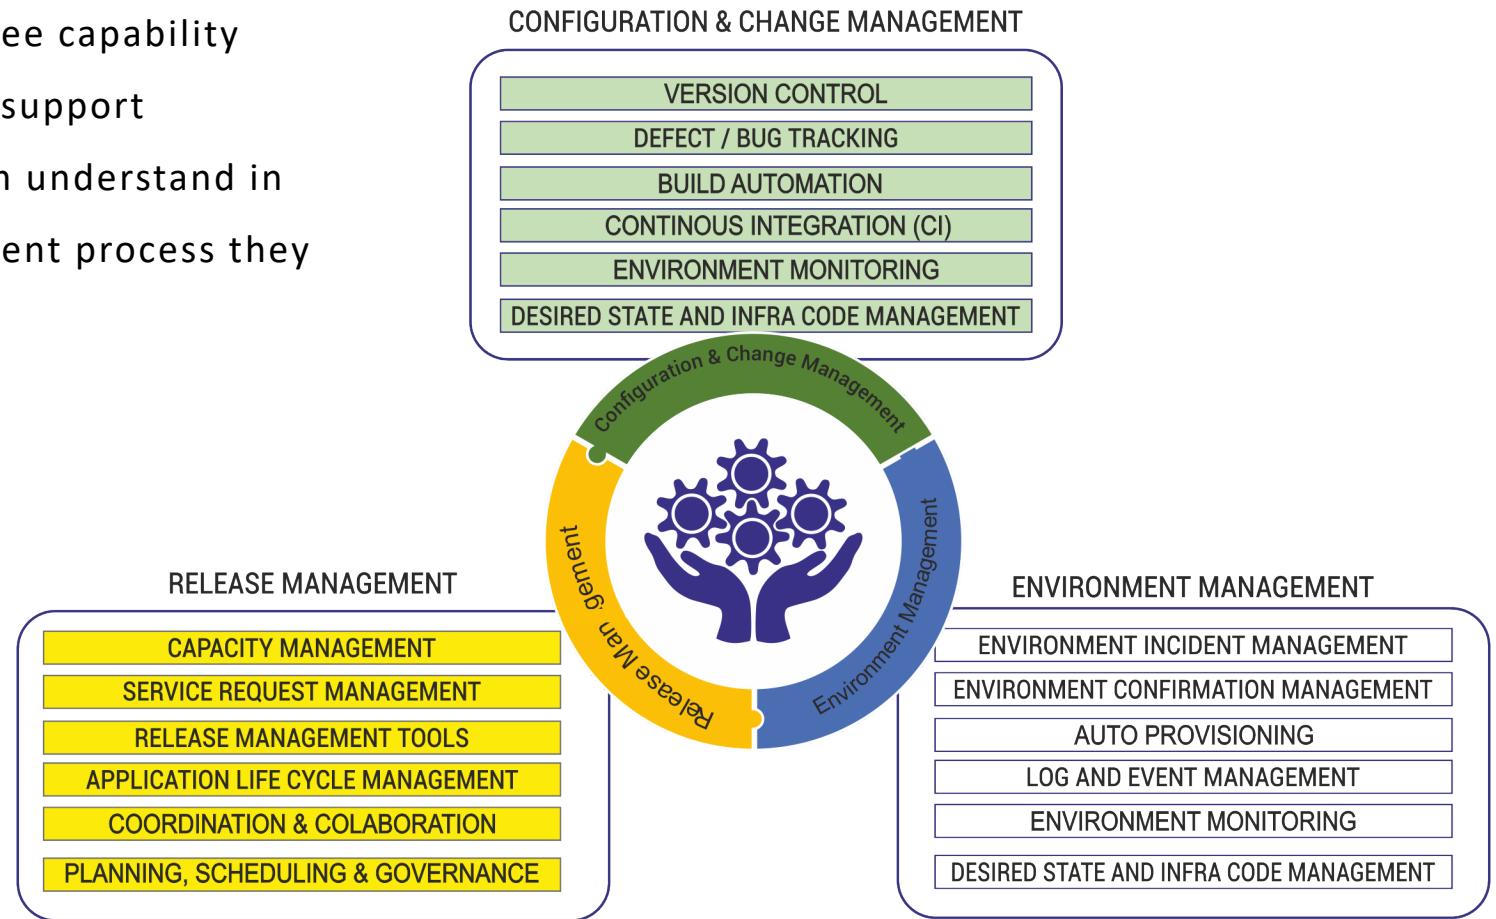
ee capability
support
n understand in
ent process they

CONFIGURATION & CHANGE MANAGEMENT

VERSION CONTROL
DEFECT / BUG TRACKING
BUILD AUTOMATION
CONTINOUS INTEGRATION (CI)
ENVIRONMENT MONITORING
DESIRED STATE AND INFRA CODE MANAGEMENT

Configuration & Change Management
Release Man gement
Environment Management

RELEASE MANAGEMENT

CAPACITY MANAGEMENT
SERVICE REQUEST MANAGEMENT
RELEASE MANAGEMENT TOOLS
APPLICATION LIFE CYCLE MANAGEMENT
COORDINATION & COLABORATION
PLANNING, SCHEDULING & GOVERNANCE

ENVIRONMENT MANAGEMENT

ENVIRONMENT INCIDENT MANAGEMENT
ENVIRONMENT CONFIRMATION MANAGEMENT
AUTO PROVISIONING
LOG AND EVENT MANAGEMENT
ENVIRONMENT MONITORING
DESIRED STATE AND INFRA CODE MANAGEMENT